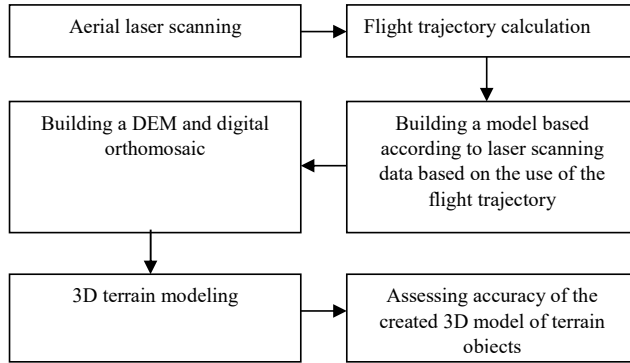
Aerial laser scanning

Flight trajectory calculation

Building a model based according to laser scanning data based on the use of the flight trajectory

Building a DEM and digital orthomosaic

3D terrain modeling

Assessing accuracy of the created 3D model of terrain objects